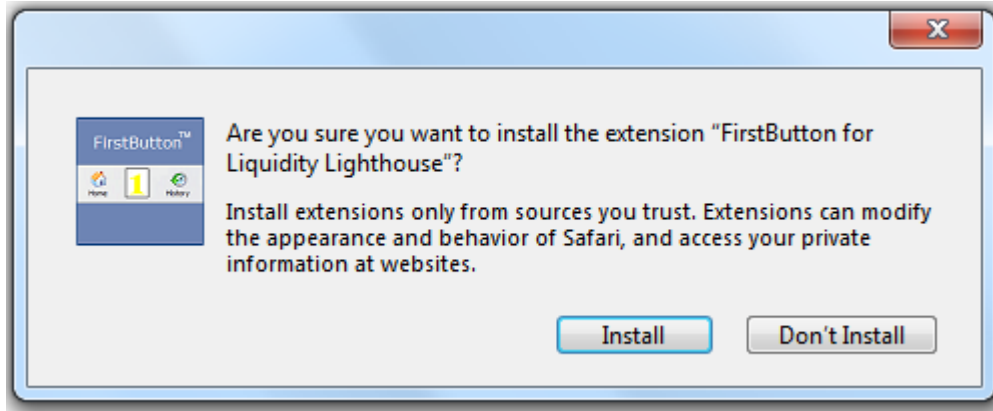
FirstButton™

Home 1 History

Are you sure you want to install the extension "FirstButton for Liquidity Lighthouse"?

Install extensions only from sources you trust. Extensions can modify the appearance and behavior of Safari, and access your private information at websites.

Install

Don't Install